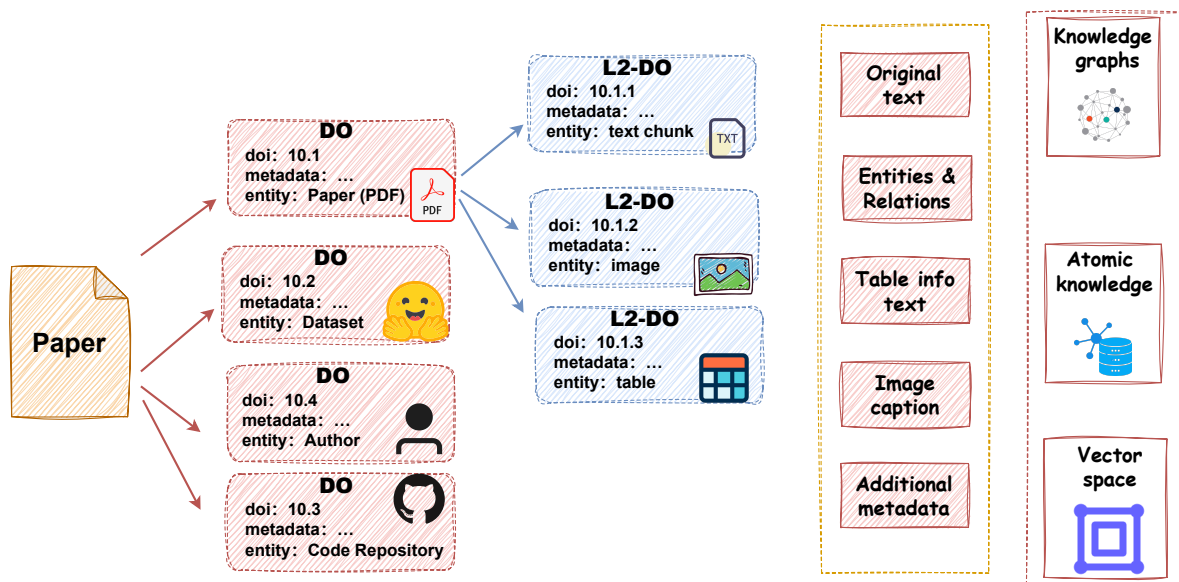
Paper

DO
doi: 10.1
metadata: …
entity: Paper (PDF)
PDF

DO
doi: 10.2
metadata: …
entity: Dataset

DO
doi: 10.4
metadata: …
entity: Author

DO
doi: 10.3
metadata: …
entity: Code Repository

L2-DO
doi: 10.1.1
metadata: …
entity: text chunk
TXT

L2-DO
doi: 10.1.2
metadata: …
entity: image

L2-DO
doi: 10.1.3
metadata: …
entity: table

Original text

Entities & Relations

Table info text

Image caption

Additional metadata

Knowledge graphs

Atomic knowledge

Vector space